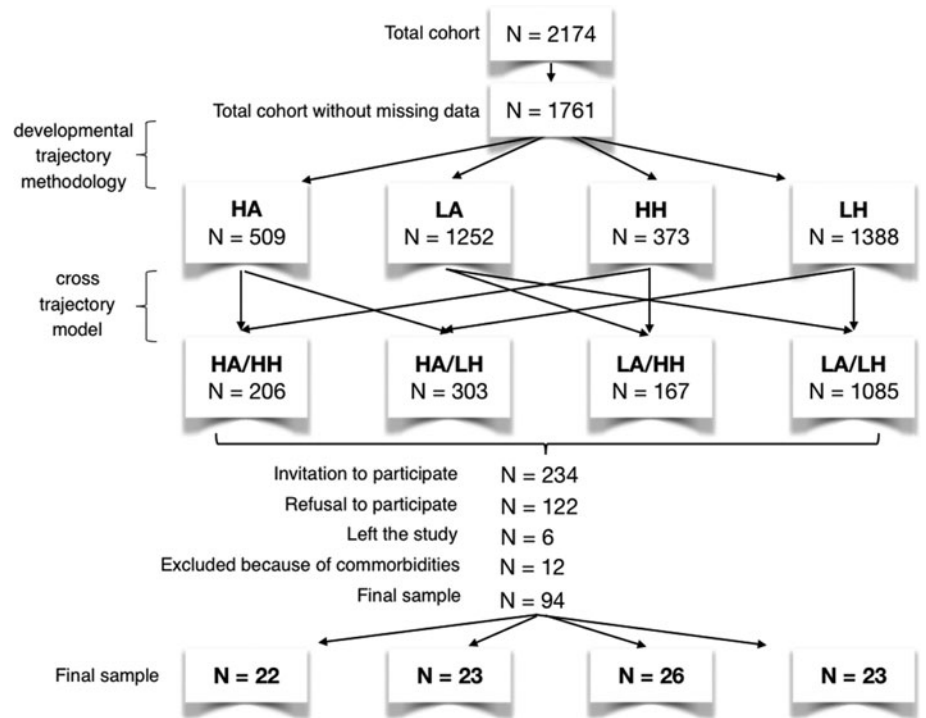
Total cohort N = 2174

Total cohort without missing data N = 1761

developmental trajectory methodology

HA
N = 509

LA
N = 1252

HH
N = 373

LH
N = 1388

cross trajectory model

HA/HH
N = 206

HA/LH
N = 303

LA/HH
N = 167

LA/LH
N = 1085

Invitation to participate N = 234
Refusal to participate N = 122
Left the study N = 6
Excluded because of commorbidities N = 12
Final sample N = 94

Final sample

N = 22

N = 23

N = 26

N = 23